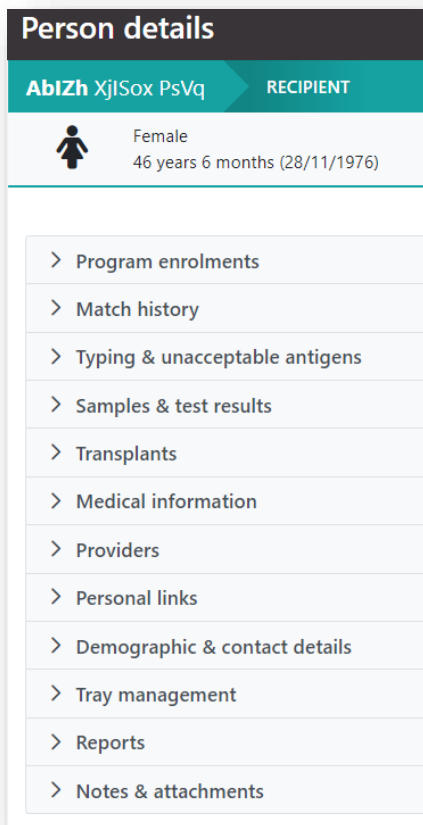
Person details

AbIZh XjISox PsVq RECIPIENT

Female
46 years 6 months (28/11/1976)

> Program enrolments
> Match history
> Typing & unacceptable antigens
> Samples & test results
> Transplants
> Medical information
> Providers
> Personal links
> Demographic & contact details
> Tray management
> Reports
> Notes & attachments